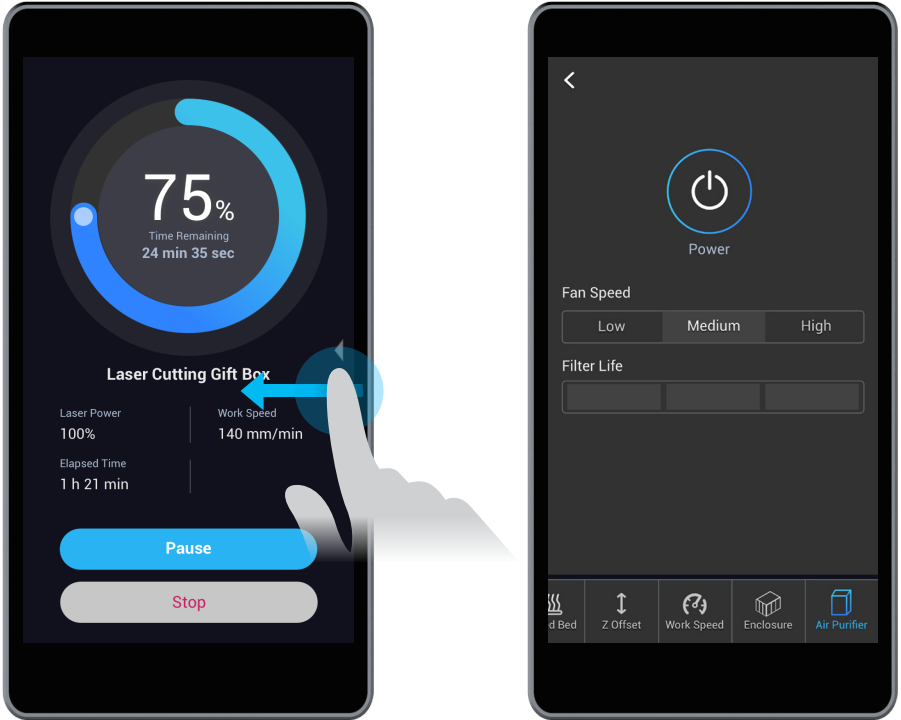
75%
Time Remaining
24 min 35 sec

Laser Cutting Gift Box

Laser Power
100%

Work Speed
140 mm/min

Elapsed Time
1 h 21 min

Pause

Stop

<

Power

Fan Speed

| Low | Medium | High |
|---|---|---|

Filter Life

d Bed
Z Offset
Work Speed
Enclosure
Air Purifier